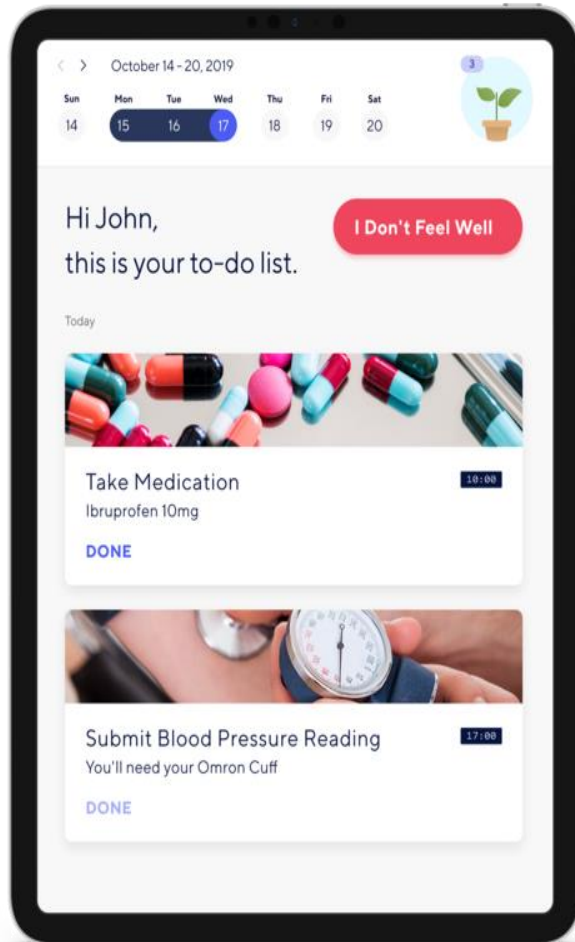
< > October 14 - 20, 2019

3

| Sun | Mon | Tue | Wed | Thu | Fri | Sat |
|---|---|---|---|---|---|---|
| 14 | 15 | 16 | 17 | 18 | 19 | 20 |

Hi John,
this is your to-do list.

I Don't Feel Well

Today

Take Medication
Ibruprofen 10mg

10:00

DONE

Submit Blood Pressure Reading
You'll need your Omron Cuff

17:00

DONE